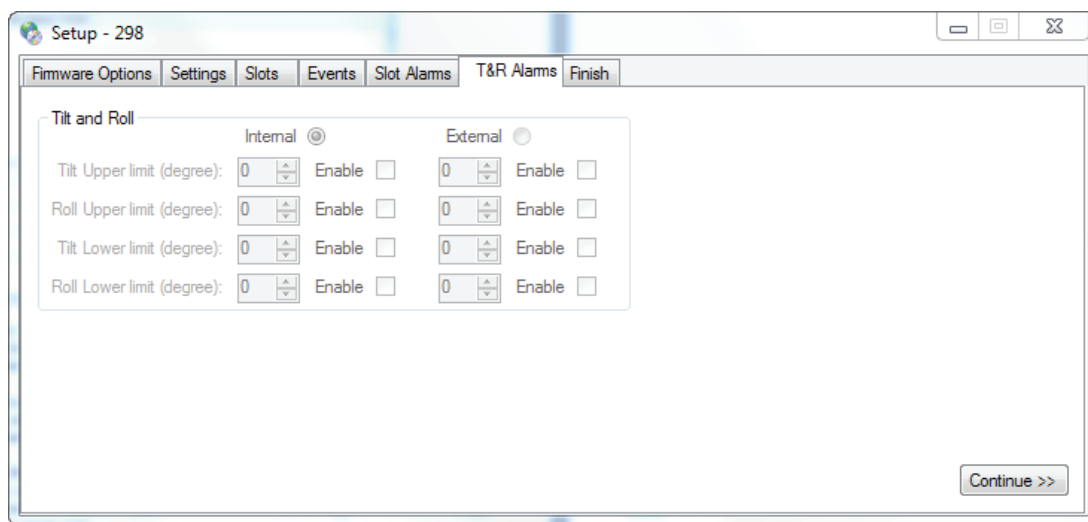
Setup - 298

Firmware Options | Settings | Slots | Events | Slot Alarms | T&R Alarms | Finish

Tilt and Roll

Internal External

Tilt Upper limit (degree): 0 Enable 0 Enable

Roll Upper limit (degree): 0 Enable 0 Enable

Tilt Lower limit (degree): 0 Enable 0 Enable

Roll Lower limit (degree): 0 Enable 0 Enable

Continue >>